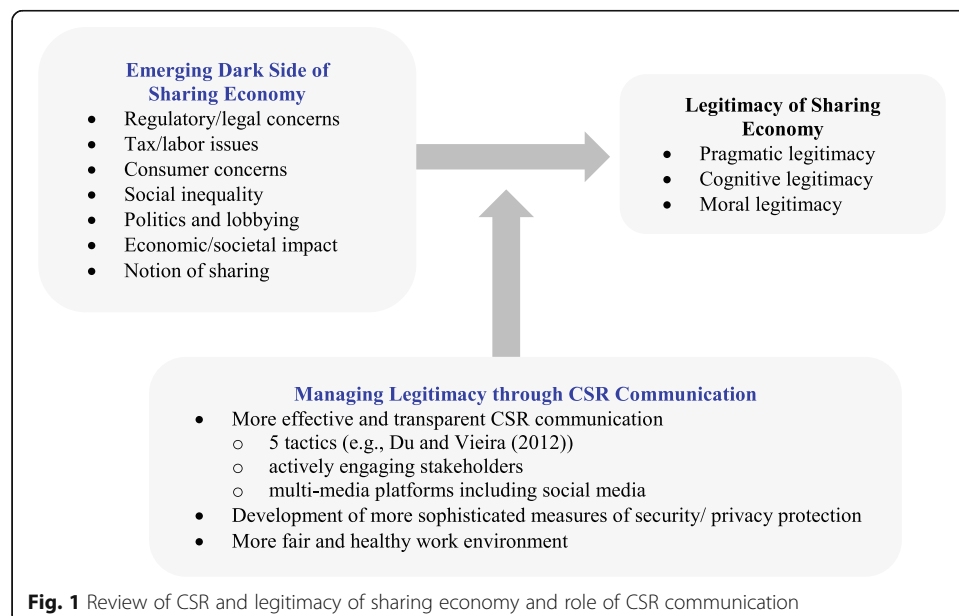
Emerging Dark Side of Sharing Economy
- Regulatory/legal concerns
- Tax/labor issues
- Consumer concerns
- Social inequality
- Politics and lobbying
- Economic/societal impact
- Notion of sharing

Legitimacy of Sharing Economy
- Pragmatic legitimacy
- Cognitive legitimacy
- Moral legitimacy

Managing Legitimacy through CSR Communication
- More effective and transparent CSR communication
  - 5 tactics (e.g., Du and Vieira (2012))
  - actively engaging stakeholders
  - multi-media platforms including social media
- Development of more sophisticated measures of security/ privacy protection
- More fair and healthy work environment

Fig. 1 Review of CSR and legitimacy of sharing economy and role of CSR communication